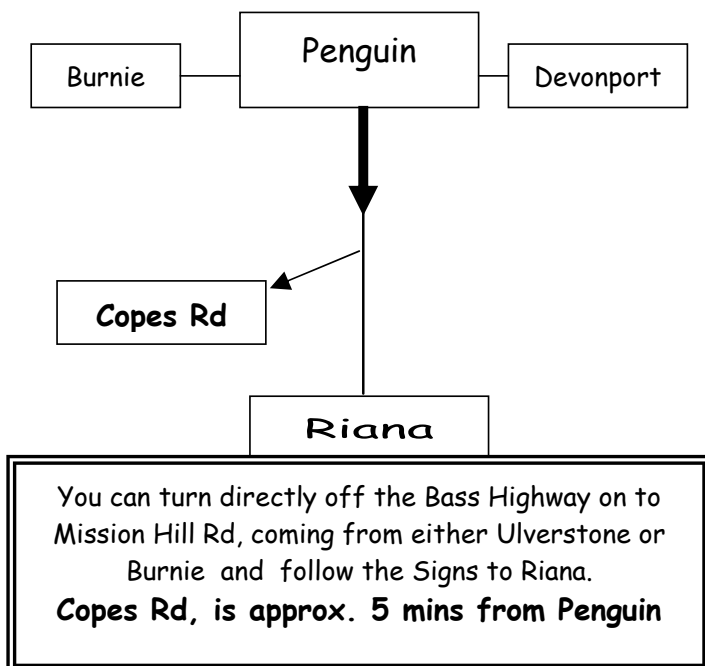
Penguin

Burnie

Devonport

Copes Rd

Riana

You can turn directly off the Bass Highway on to Mission Hill Rd, coming from either Ulverstone or Burnie and follow the Signs to Riana.

**Copes Rd, is approx. 5 mins from Penguin**